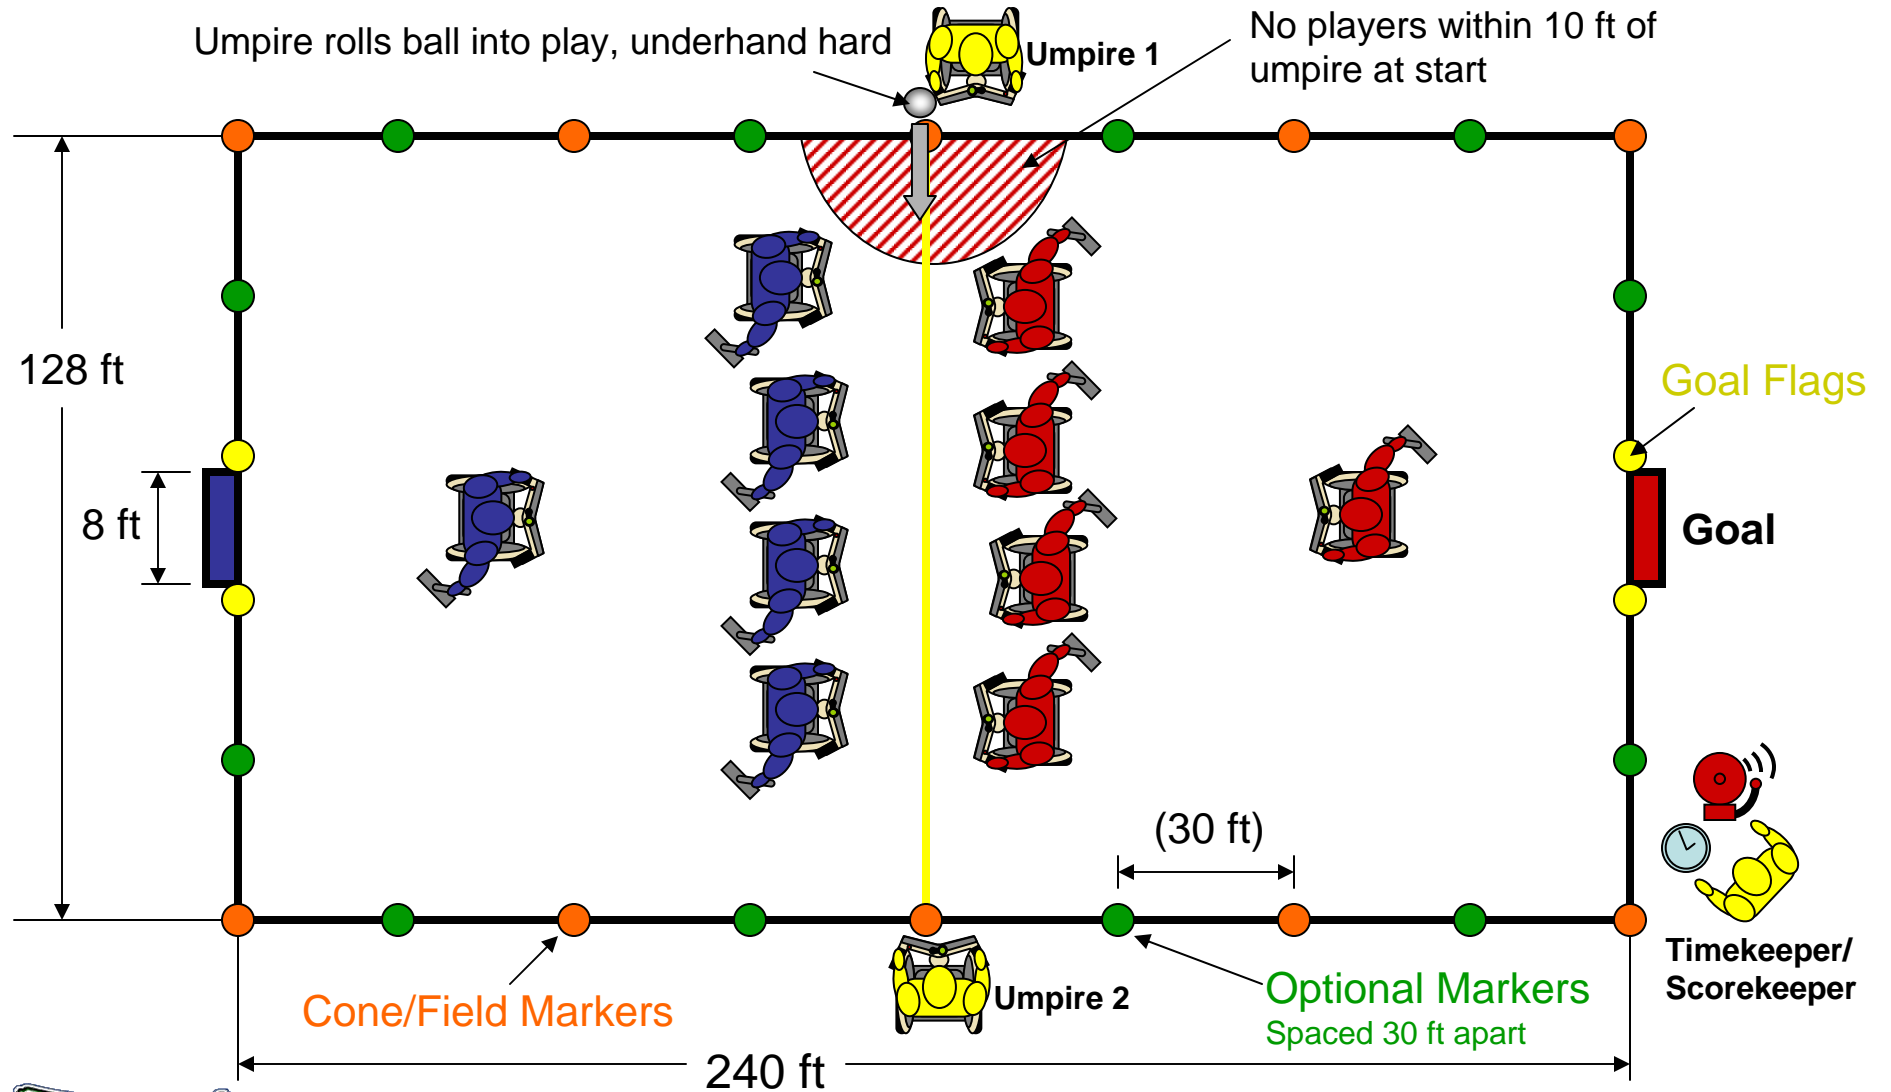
Umpire rolls ball into play, underhand hard

Umpire 1

No players within 10 ft of umpire at start

128 ft

8 ft

Goal Flags

Goal

(30 ft)

Timekeeper/ Scorekeeper

Umpire 2

Cone/Field Markers

Optional Markers
Spaced 30 ft apart

240 ft